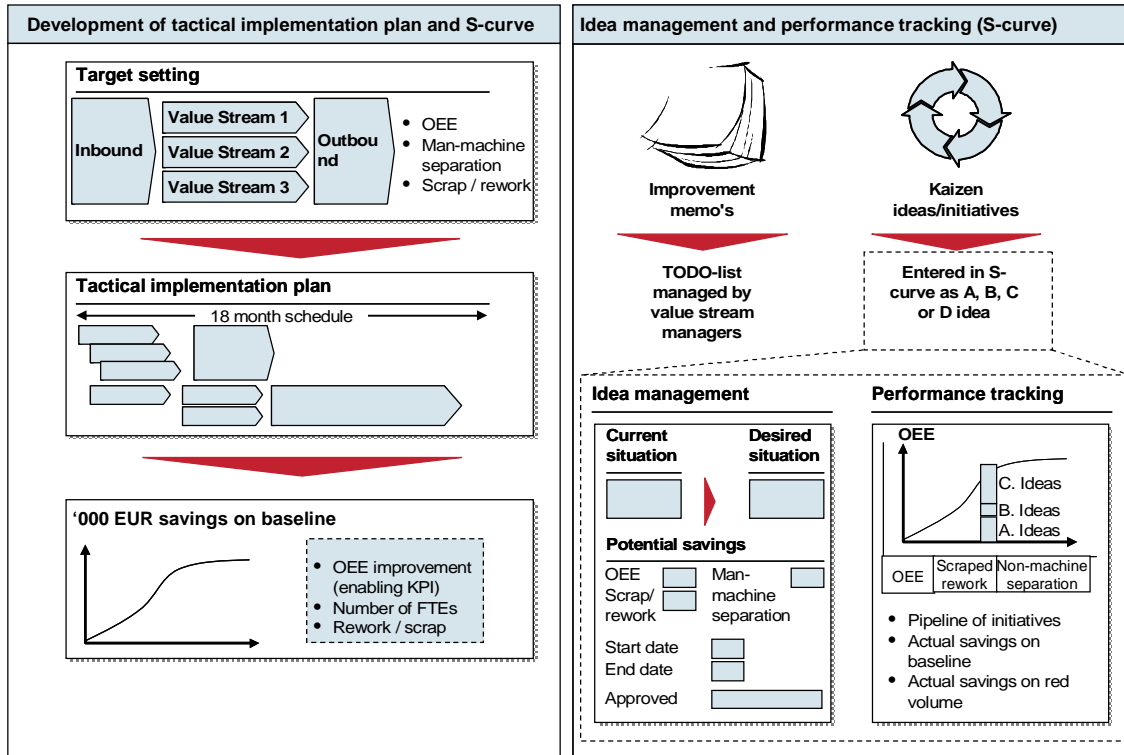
Development of tactical implementation plan and S-curve

Target setting

Inbound

Value Stream 1

Value Stream 2

Value Stream 3

Outbound

- OEE
- Man-machine separation
- Scrap / rework

Tactical implementation plan

18 month schedule

'000 EUR savings on baseline

- OEE improvement (enabling KPI)
- Number of FTEs
- Rework / scrap

Idea management and performance tracking (S-curve)

Improvement memo's

Kaizen ideas/initiatives

TODO-list managed by value stream managers

Entered in S-curve as A, B, C or D idea

Idea management

Current situation

Desired situation

Potential savings

OEE

Scrap/ rework

Man-machine separation

Start date

End date

Approved

Performance tracking

OEE

C. Ideas

B. Ideas

A. Ideas

| OEE | Scraped rework | Non-machine separation |
|---|---|---|

- Pipeline of initiatives
- Actual savings on baseline
- Actual savings on red volume